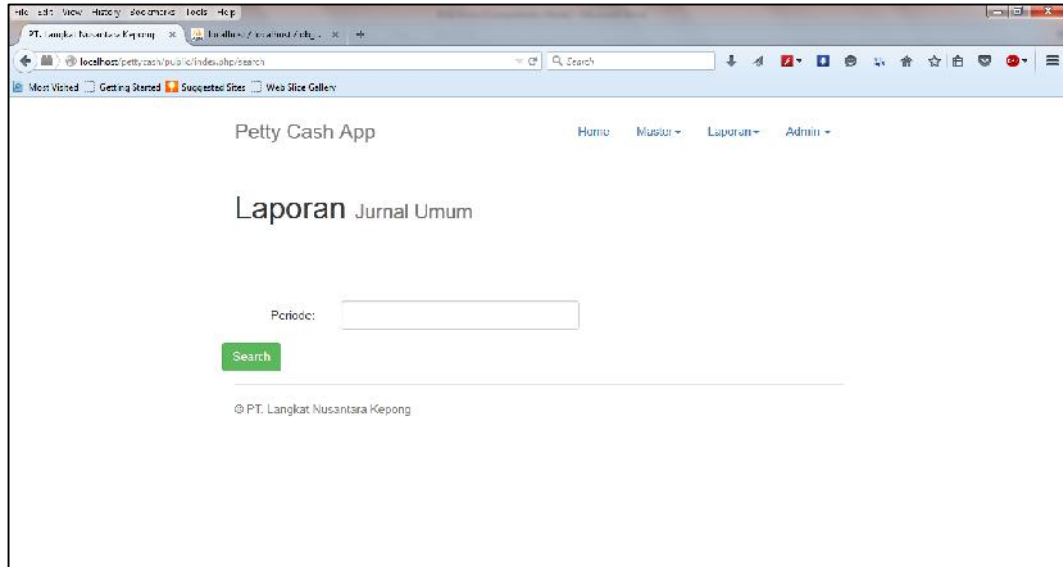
File Edit View History Bookmarks Tools Help
PT. Langkat Nusantara Kepong × localhost / localhost / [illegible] × +
localhost/pettycash/public/index.php/search
Search
Most Visited Getting Started Suggested Sites Web Slice Gallery

Petty Cash App Home Master Laporan Admin

Laporan Jurnal Umum

Periode:

Search

© PT. Langkat Nusantara Kepong